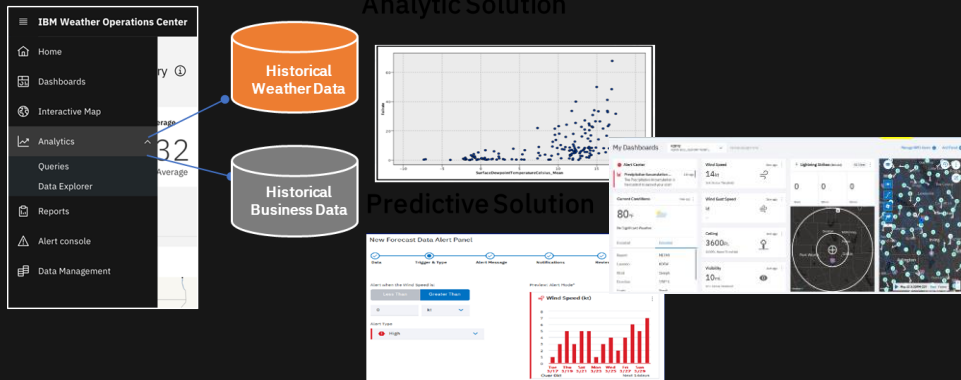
IBM Weather Operations Center

Home

Dashboards

Interactive Map

Analytics

Queries

Data Explorer

Reports

Alert console

Data Management

ry

verage

32

Average

Historical Weather Data

Historical Business Data

Analytic Solution

Predictive Solution

My Dashboards

Alert Center

Current Conditions

80°F

Wind Speed

14

Wind Gust Speed

Ceiling

3600

Visibility

10

Lightning Strikes

0

0

0

New Forecast Data Alert Panel

Data

Trigger & Type

Alert Message

Notifications

Review

Less Than

Greater Than

Alert Type

High

Preview: Alert Mode

Wind Speed (kt)